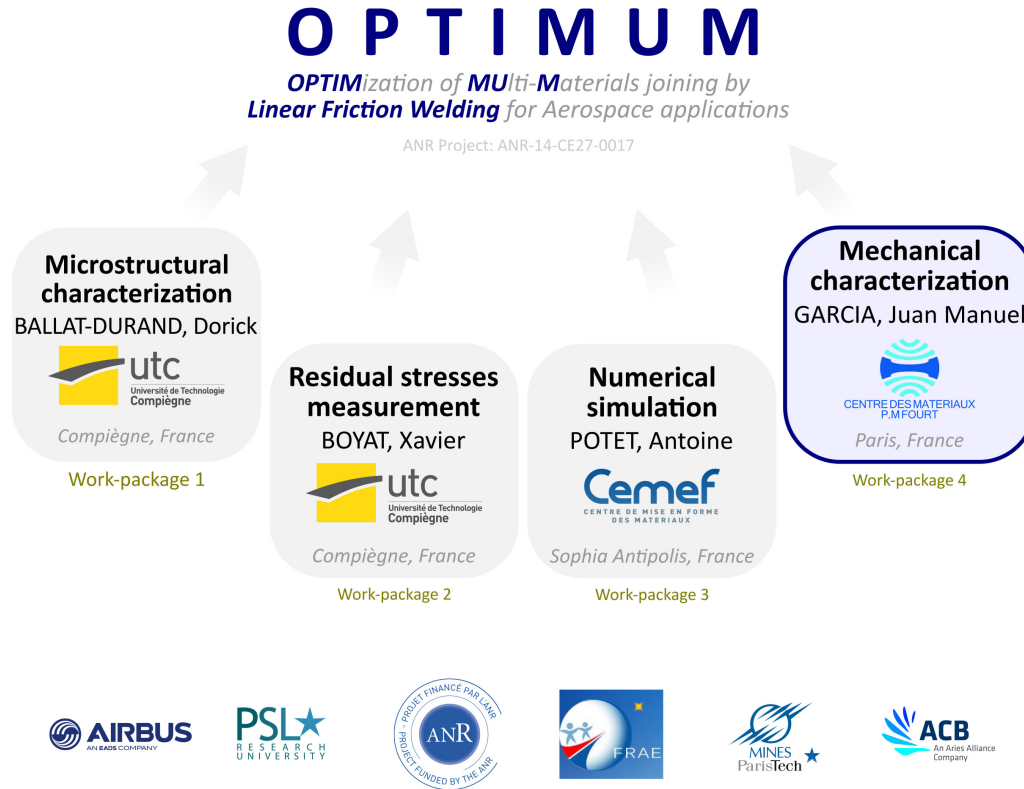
O P T I M U M

OPTIMization of MUlti-Materials joining by Linear Friction Welding for Aerospace applications

ANR Project: ANR-14-CE27-0017

Microstructural characterization
BALLAT-DURAND, Dorick
utc Université de Technologie Compiègne
Compiègne, France
Work-package 1

Residual stresses measurement
BOYAT, Xavier
utc Université de Technologie Compiègne
Compiègne, France
Work-package 2

Numerical simulation
POTET, Antoine
Cemef CENTRE DE MISE EN FORME DES MATERIAUX
Sophia Antipolis, France
Work-package 3

Mechanical characterization
GARCIA, Juan Manuel
CENTRE DES MATERIAUX P.M FOURT
Paris, France
Work-package 4

AIRBUS AN EADS COMPANY

PSL RESEARCH UNIVERSITY

ANR - PROJET FINANCE PAR L'ANR - PROJECT FUNDED BY THE ANR

FRAE

MINES ParisTech

ACB An Aries Alliance Company